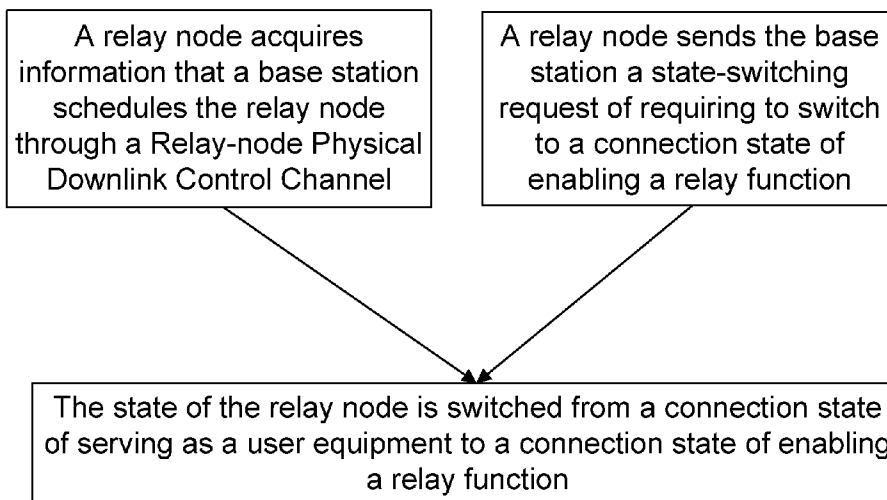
A relay node acquires information that a base station schedules the relay node through a Relay-node Physical Downlink Control Channel

A relay node sends the base station a state-switching request of requiring to switch to a connection state of enabling a relay function

The state of the relay node is switched from a connection state of serving as a user equipment to a connection state of enabling a relay function